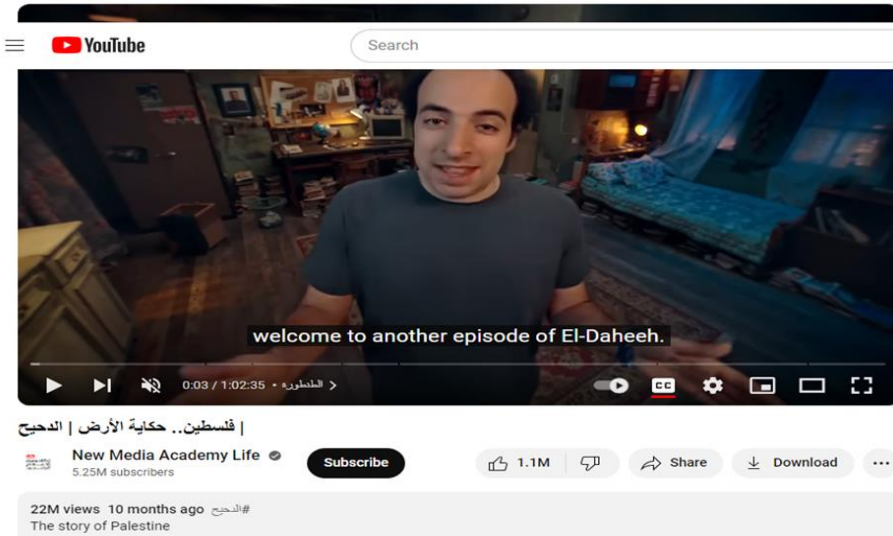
YouTube

Search

welcome to another episode of El-Daheeh.

0:03 / 1:02:35 • الطنطورة >

CC

فلسطين.. حكاية الأرض | الدحيح |

New Media Academy Life
5.25M subscribers

Subscribe

1.1M

Share

Download

...

22M views 10 months ago #الدحيح
The story of Palestine